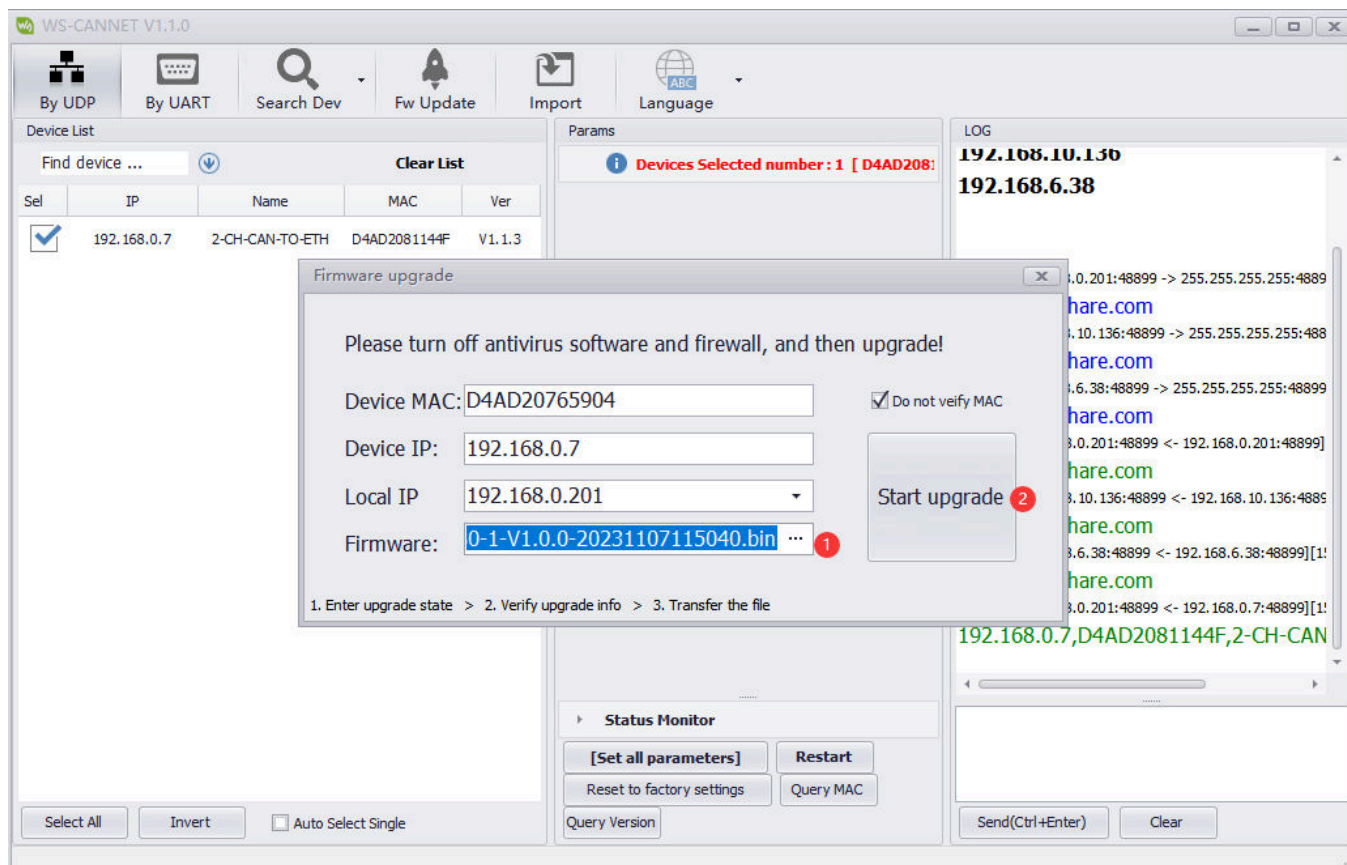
WS-CANNET V1.1.0

By UDP
By UART
Search Dev
Fw Update
Import
Language

Device List
Find device ...
Clear List

| Sel | IP | Name | MAC | Ver |
|---|---|---|---|---|
| ✓ | 192.168.0.7 | 2-CH-CAN-TO-ETH | D4AD2081144F | V1.1.3 |

Params
Devices Selected number : 1 [ D4AD208

LOG
192.168.10.136
192.168.6.38
.0.201:48899 -> 255.255.255.255:4889
hare.com
.10.136:48899 -> 255.255.255.255:488
hare.com
.6.38:48899 -> 255.255.255.255:48899
hare.com
.0.201:48899 <- 192.168.0.201:48899]
hare.com
.10.136:48899 <- 192.168.10.136:4889
hare.com
.6.38:48899 <- 192.168.6.38:48899][1
hare.com
.0.201:48899 <- 192.168.0.7:48899][1
192.168.0.7,D4AD2081144F,2-CH-CAN

Firmware upgrade
Please turn off antivirus software and firewall, and then upgrade!
Device MAC: D4AD20765904
Do not veify MAC
Device IP: 192.168.0.7
Local IP 192.168.0.201
Firmware: 0-1-V1.0.0-20231107115040.bin ...
1
Start upgrade 2
1. Enter upgrade state > 2. Verify upgrade info > 3. Transfer the file

Status Monitor
[Set all parameters]
Restart
Reset to factory settings
Query MAC
Query Version

Select All
Invert
Auto Select Single
Send(Ctrl+Enter)
Clear